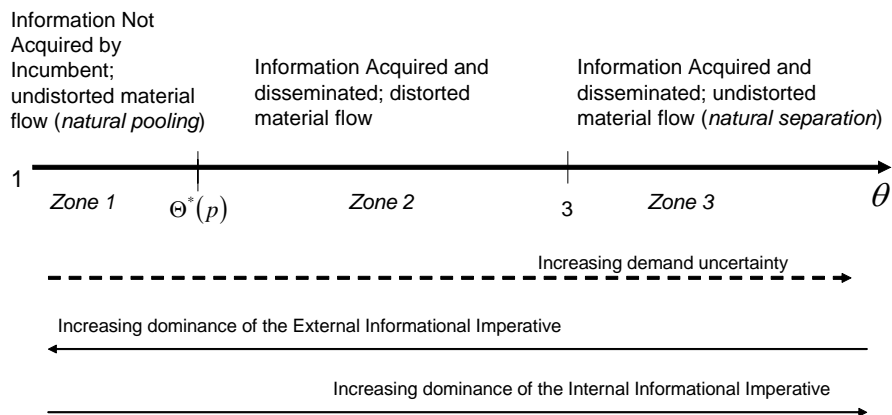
Information Not Acquired by Incumbent; undistorted material flow (*natural pooling*)

Information Acquired and disseminated; distorted material flow

Information Acquired and disseminated; undistorted material flow (*natural separation*)

1

*Zone 1*

$\Theta^{*}(p)$

*Zone 2*

3

*Zone 3*

$\theta$

Increasing demand uncertainty

Increasing dominance of the External Informational Imperative

Increasing dominance of the Internal Informational Imperative